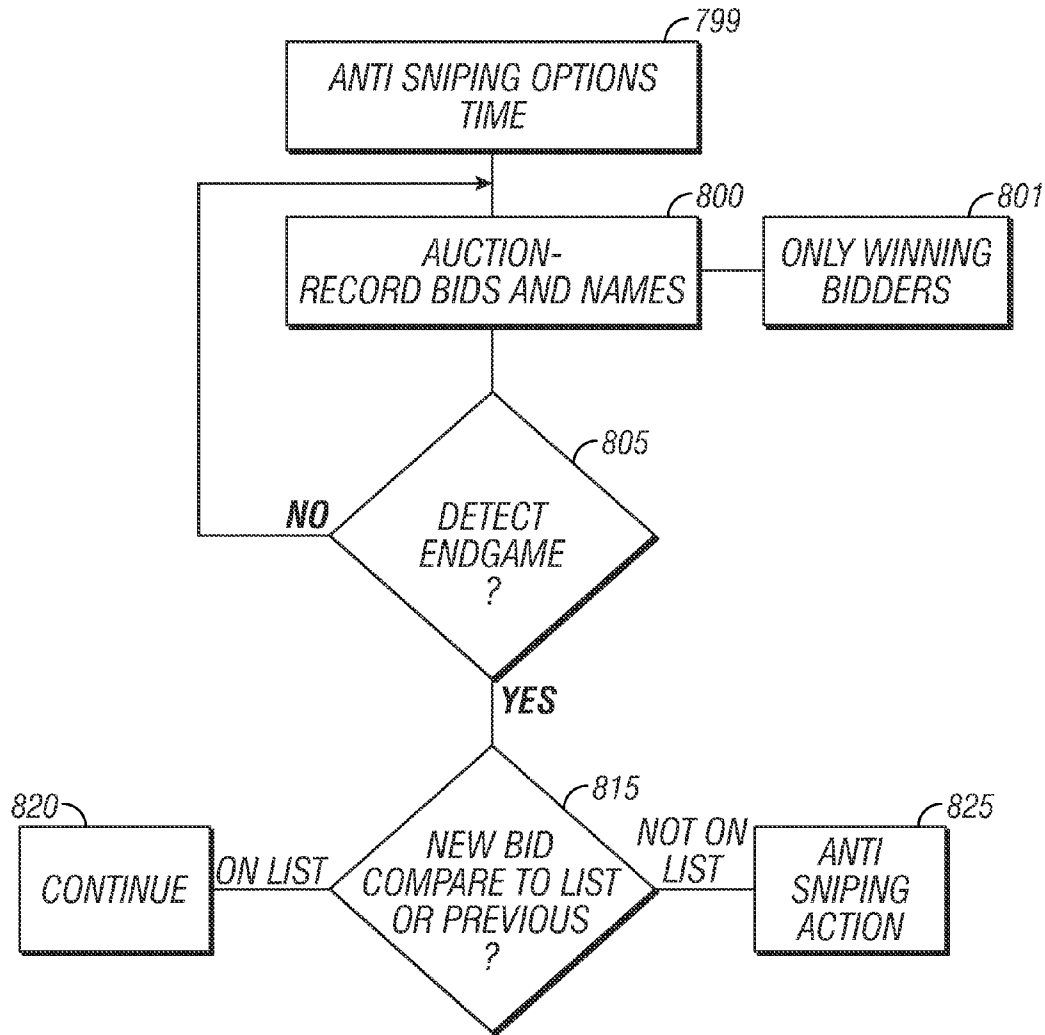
799
ANTI SNIPING OPTIONS TIME

800
AUCTION-
RECORD BIDS AND NAMES

801
ONLY WINNING BIDDERS

805
NO
DETECT ENDGAME ?

YES

815
820
CONTINUE
ON LIST
NEW BID COMPARE TO LIST OR PREVIOUS ?
NOT ON LIST
825
ANTI SNIPING ACTION